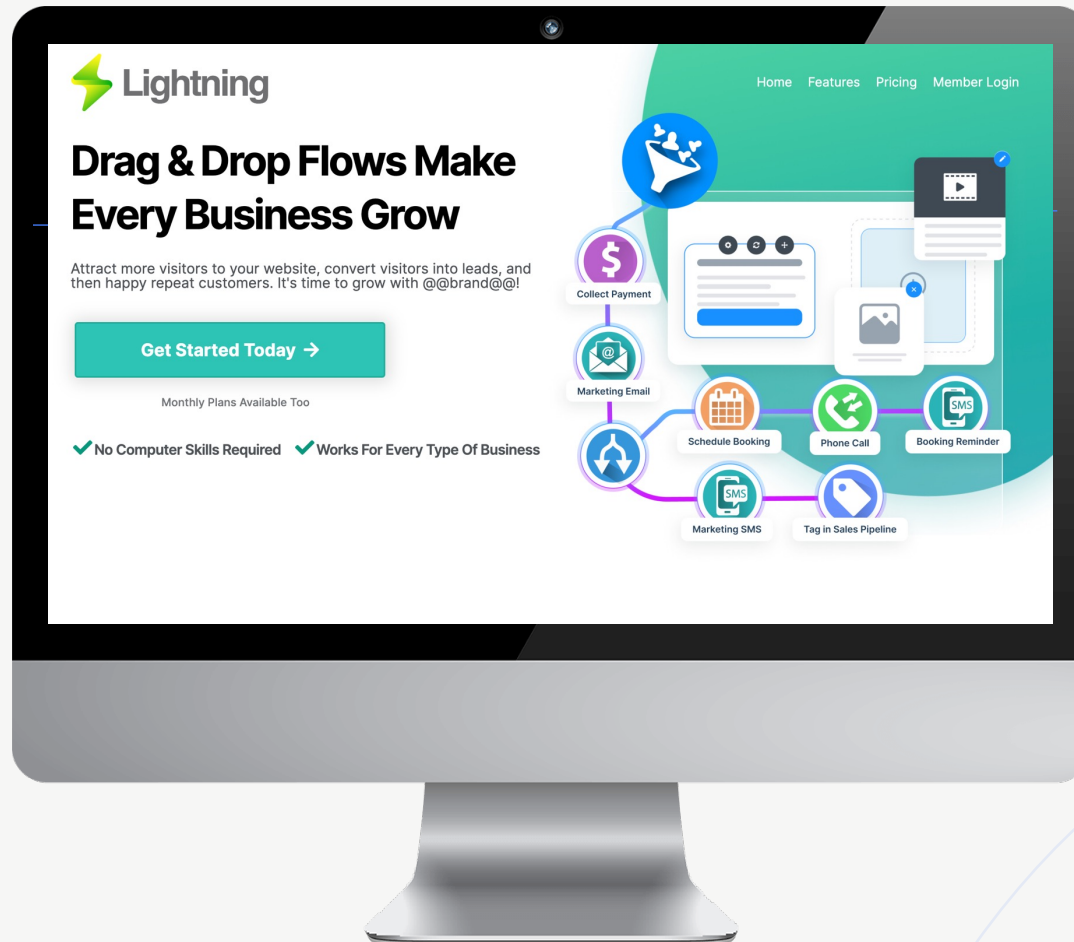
Lightning

Home Features Pricing Member Login

Drag & Drop Flows Make Every Business Grow

Attract more visitors to your website, convert visitors into leads, and then happy repeat customers. It's time to grow with @@brand@@!

Get Started Today →

Monthly Plans Available Too

No Computer Skills Required Works For Every Type Of Business

Collect Payment

Marketing Email

Schedule Booking

Phone Call

SMS

Booking Reminder

SMS

Marketing SMS

Tag in Sales Pipeline